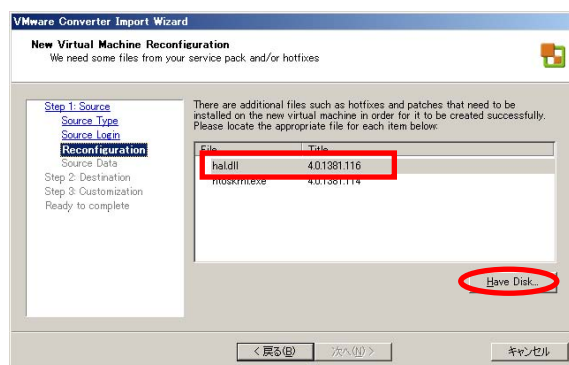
VMware Converter Import Wizard

New Virtual Machine Reconfiguration
We need some files from your service pack and/or hotfixes

Step 1: Source
Source Type
Source Login
Reconfiguration
Source Data
Step 2: Destination
Step 3: Customization
Ready to complete

There are additional files such as hotfixes and patches that need to be installed on the new virtual machine in order for it to be created successfully. Please locate the appropriate file for each item below:

| File | Title |
|---|---|
| hal.dll | 4.0.1381.116 |
| ntoskrnl.exe | 4.0.1381.114 |

Have Disk...

< 戻る(B)
次へ(N) >
キャンセル